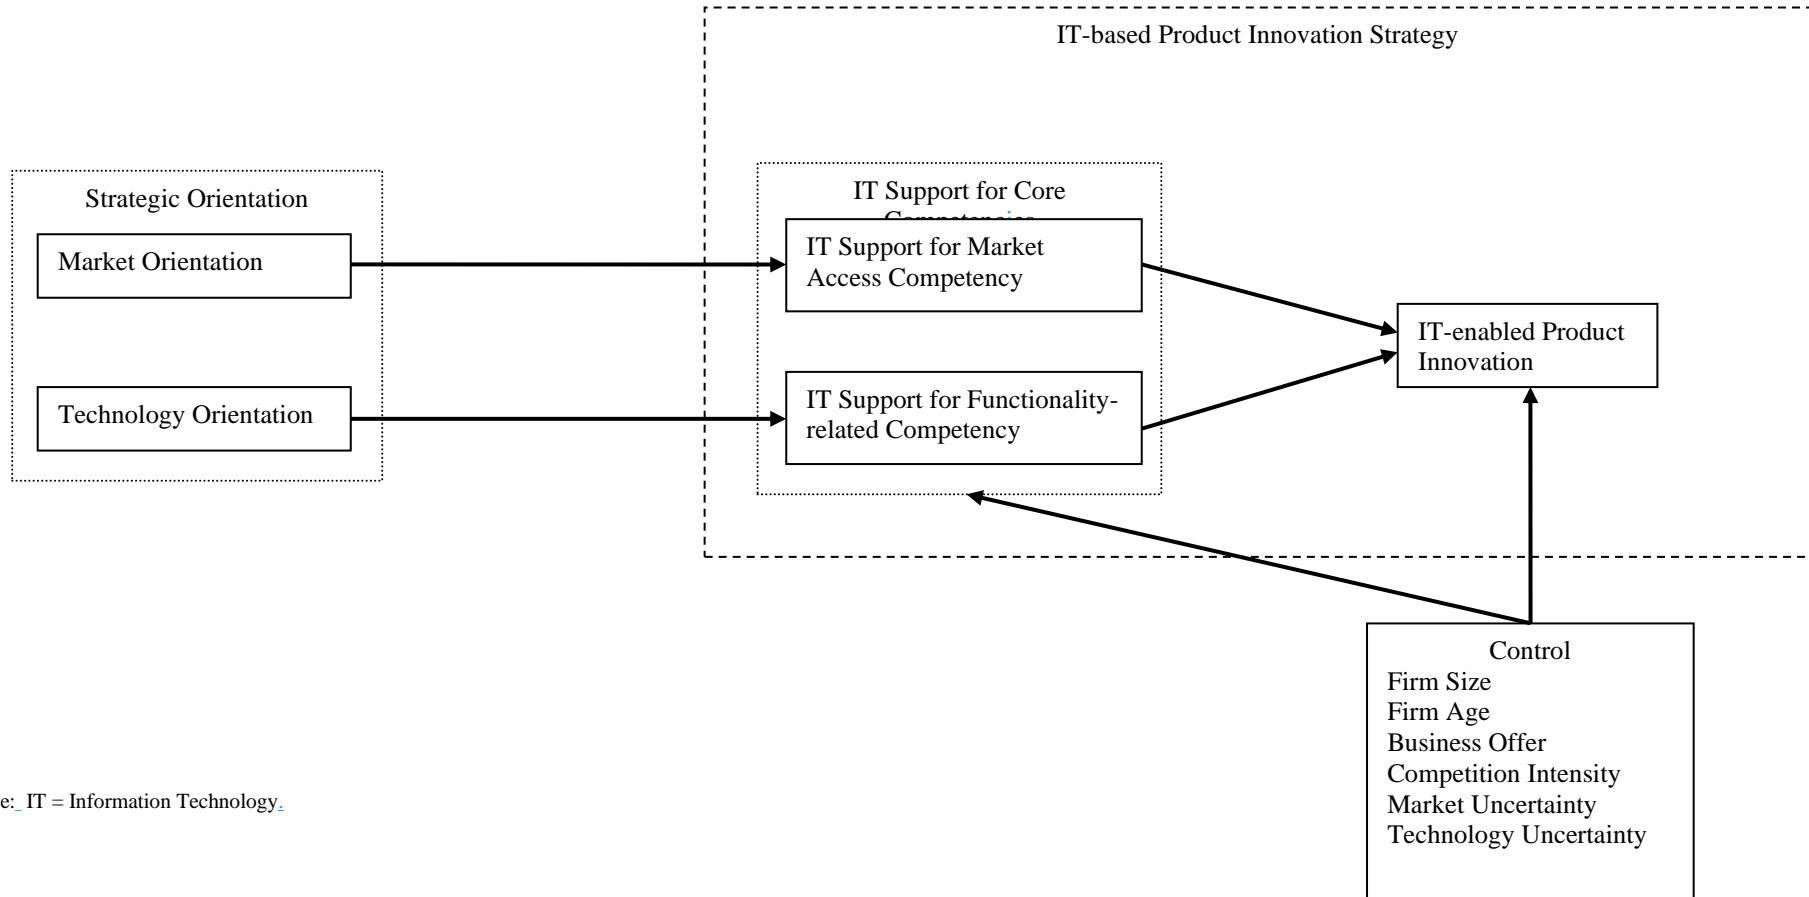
IT-based Product Innovation Strategy

Strategic Orientation

Market Orientation

Technology Orientation

IT Support for Core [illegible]

IT Support for Market Access Competency

IT Support for Functionality-related Competency

IT-enabled Product Innovation

Control
Firm Size
Firm Age
Business Offer
Competition Intensity
Market Uncertainty
Technology Uncertainty

e: IT = Information Technology.